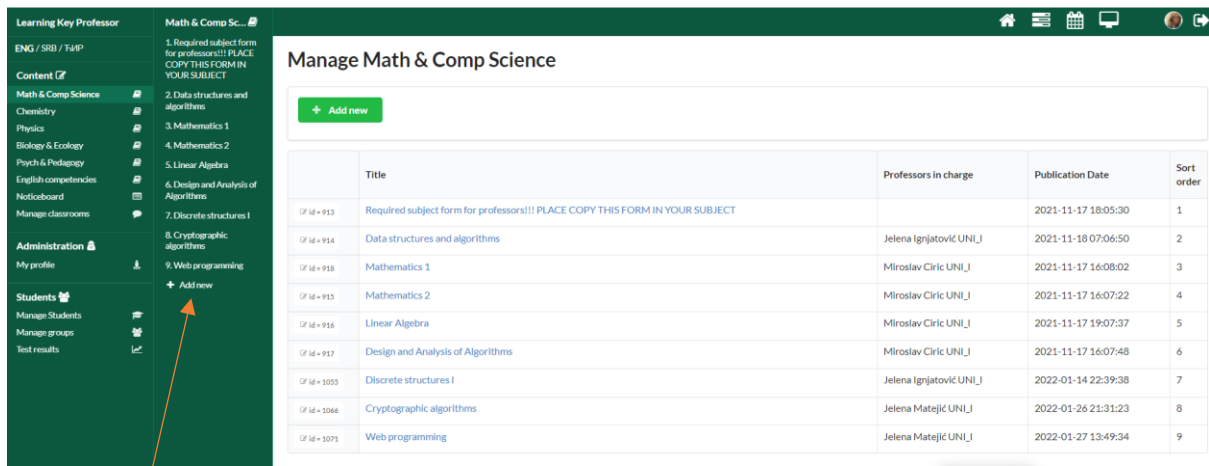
Learning Key Professor

ENG / SRB / ТиЧР

Content

Math & Comp Science
Chemistry
Physics
Biology & Ecology
Psych & Pedagogy
English competencies
Noticeboard
Manage classrooms

Administration

My profile

Students

Manage Students
Manage groups
Test results

Math & Comp Sc...

1. Required subject form for professors!!! PLACE COPY THIS FORM IN YOUR SUBJECT
2. Data structures and algorithms
3. Mathematics 1
4. Mathematics 2
5. Linear Algebra
6. Design and Analysis of Algorithms
7. Discrete structures I
8. Cryptographic algorithms
9. Web programming
+ Add new

Manage Math & Comp Science

+ Add new

| | Title | Professors in charge | Publication Date | Sort order |
|---|---|---|---|---|
| id = 913 | Required subject form for professors!!! PLACE COPY THIS FORM IN YOUR SUBJECT | | 2021-11-17 18:05:30 | 1 |
| id = 914 | Data structures and algorithms | Jelena Ignjatović UNI_I | 2021-11-18 07:06:50 | 2 |
| id = 918 | Mathematics 1 | Miroslav Ciric UNI_I | 2021-11-17 16:08:02 | 3 |
| id = 915 | Mathematics 2 | Miroslav Ciric UNI_I | 2021-11-17 16:07:22 | 4 |
| id = 916 | Linear Algebra | Miroslav Ciric UNI_I | 2021-11-17 19:07:37 | 5 |
| id = 917 | Design and Analysis of Algorithms | Miroslav Ciric UNI_I | 2021-11-17 16:07:48 | 6 |
| id = 1055 | Discrete structures I | Jelena Ignjatović UNI_I | 2022-01-14 22:39:38 | 7 |
| id = 1066 | Cryptographic algorithms | Jelena Matejić UNI_I | 2022-01-26 21:31:23 | 8 |
| id = 1071 | Web programming | Jelena Matejić UNI_I | 2022-01-27 13:49:34 | 9 |